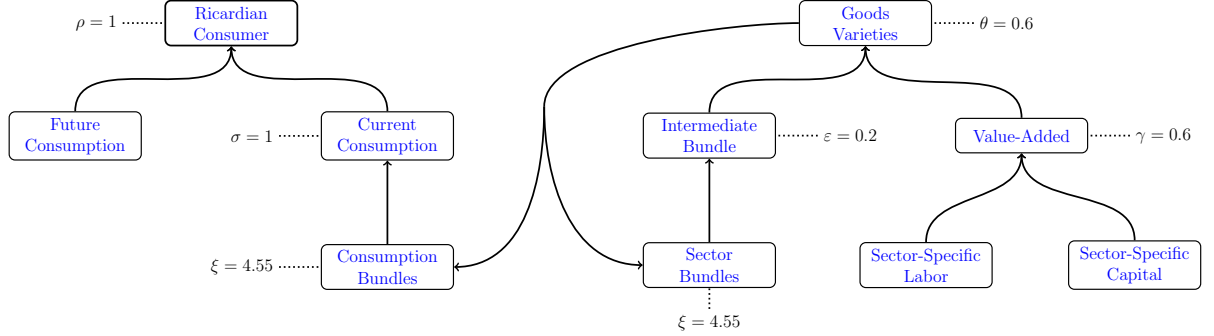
$\rho = 1$ Ricardian Consumer

Goods Varieties $\theta = 0.6$

Future Consumption

$\sigma = 1$ Current Consumption

Intermediate Bundle $\varepsilon = 0.2$

Value-Added $\gamma = 0.6$

$\xi = 4.55$ Consumption Bundles

Sector Bundles

$\xi = 4.55$

Sector-Specific Labor

Sector-Specific Capital